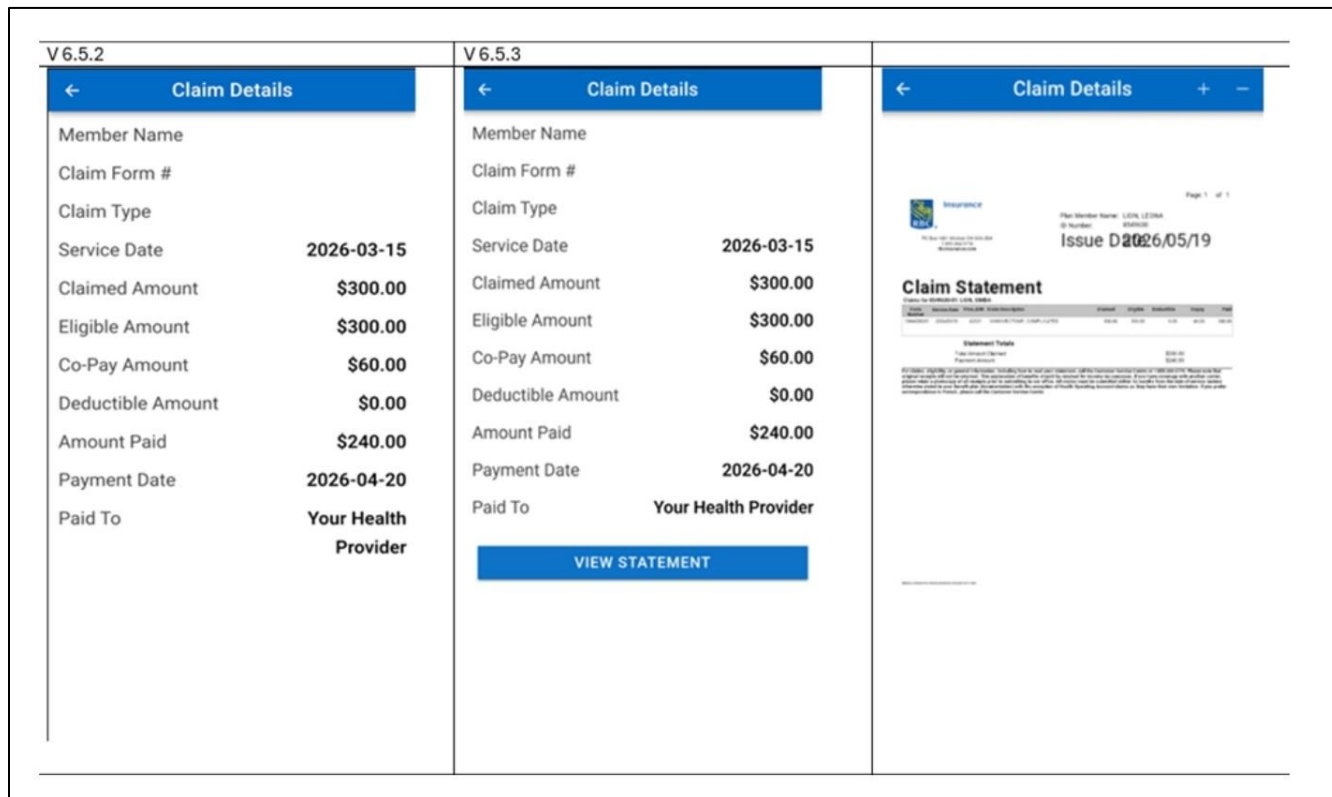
V 6.5.2

← Claim Details

Member Name

Claim Form #

Claim Type

Service Date 2026-03-15

Claimed Amount $300.00

Eligible Amount $300.00

Co-Pay Amount $60.00

Deductible Amount $0.00

Amount Paid $240.00

Payment Date 2026-04-20

Paid To Your Health Provider

V 6.5.3

← Claim Details

Member Name

Claim Form #

Claim Type

Service Date 2026-03-15

Claimed Amount $300.00

Eligible Amount $300.00

Co-Pay Amount $60.00

Deductible Amount $0.00

Amount Paid $240.00

Payment Date 2026-04-20

Paid To Your Health Provider

VIEW STATEMENT

← Claim Details + −

RBC Insurance

Page 1 of 1

Plan Member Name: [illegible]
ID Number: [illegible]

Issue Da2026/05/19

Claim Statement

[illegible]

Statement Totals

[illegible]